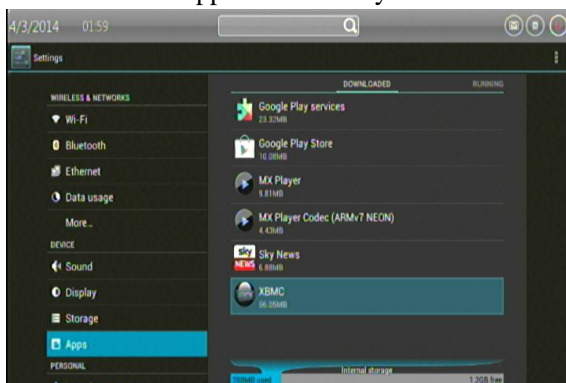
4/3/2014 01:59

Settings

WIRELESS & NETWORKS
Wi-Fi
Bluetooth
Ethernet
Data usage
More...
DEVICE
Sound
Display
Storage
Apps
PERSONAL

DOWNLOADED
RUNNING

Google Play services
23.32MB
Google Play Store
10.08MB
MX Player
5.81MB
MX Player Codec (ARMv7 NEON)
4.43MB
Sky News
6.88MB
XBMC
66.05MB

Internal storage
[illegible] used
1.2GB free